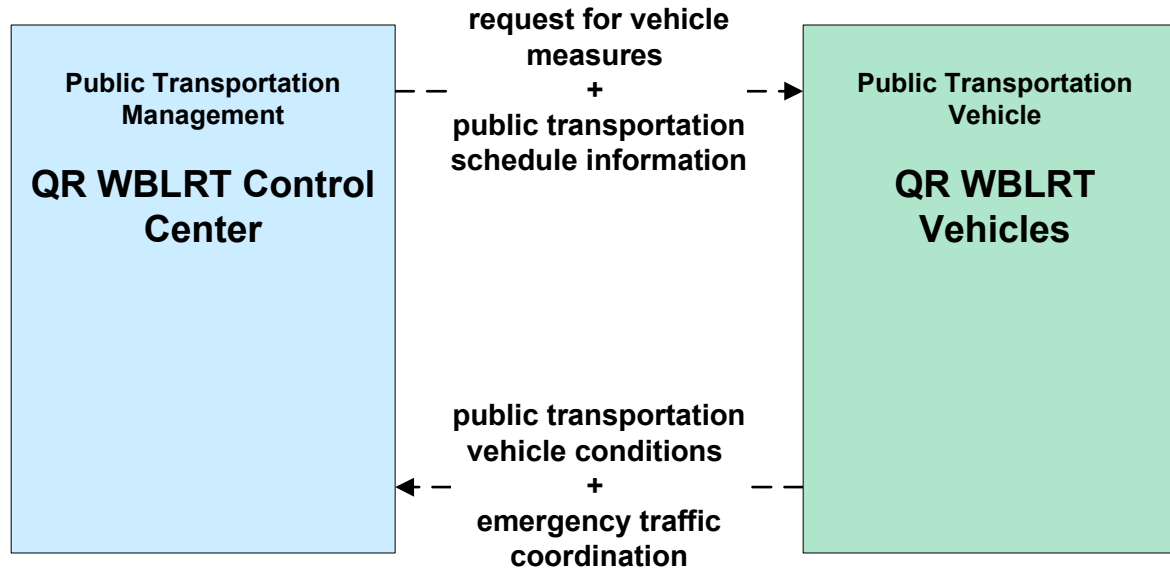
Public Transportation Management

QR WBLRT Control Center

request for vehicle measures
+
public transportation schedule information

Public Transportation Vehicle

QR WBLRT Vehicles

public transportation vehicle conditions
+
emergency traffic coordination